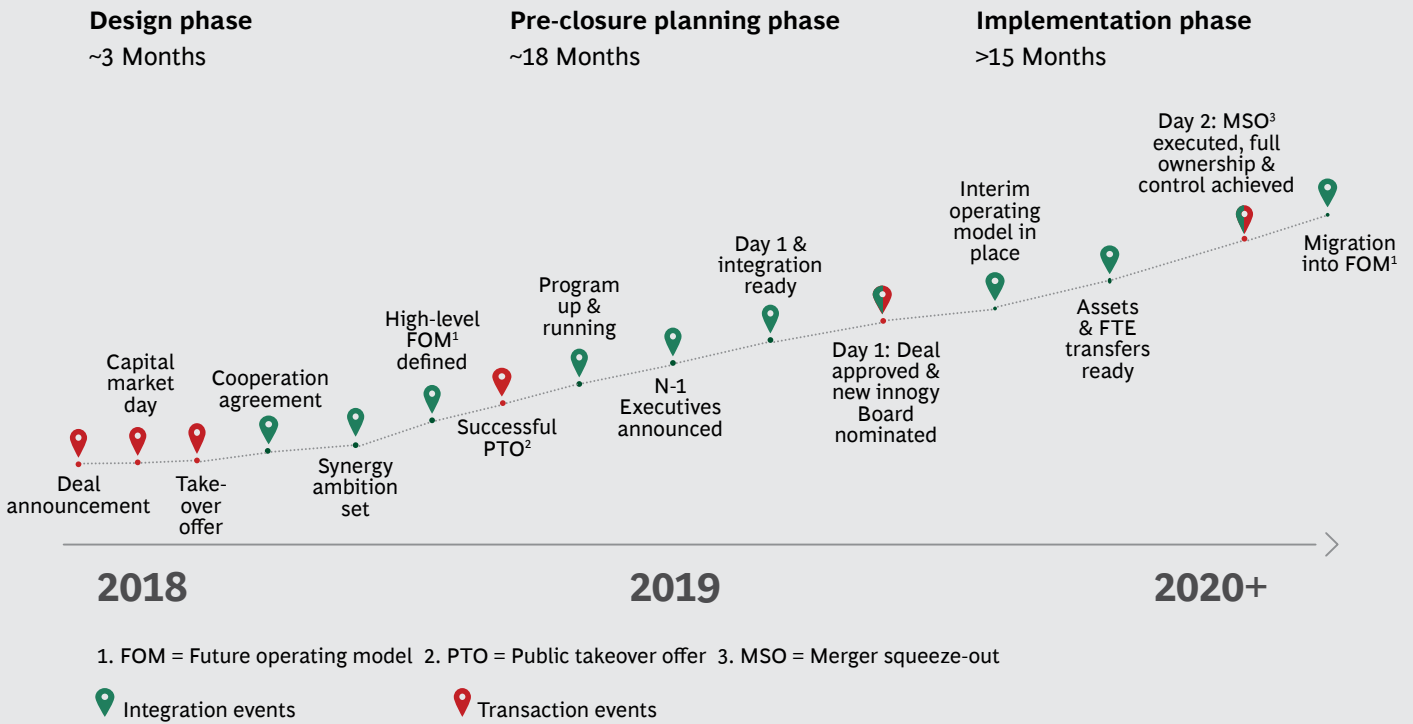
Design phase
~3 Months

Pre-closure planning phase
~18 Months

Implementation phase
>15 Months

Day 2: MSO$^3$ executed, full ownership & control achieved

Interim operating model in place

Migration into FOM$^1$

Day 1 & integration ready

Assets & FTE transfers ready

Program up & running

High-level FOM$^1$ defined

Day 1: Deal approved & new innogy Board nominated

Capital market day

Cooperation agreement

N-1 Executives announced

Successful PTO$^2$

Synergy ambition set

Deal announcement

Take-over offer

2018

2019

2020+

1. FOM = Future operating model 2. PTO = Public takeover offer 3. MSO = Merger squeeze-out

Integration events

Transaction events